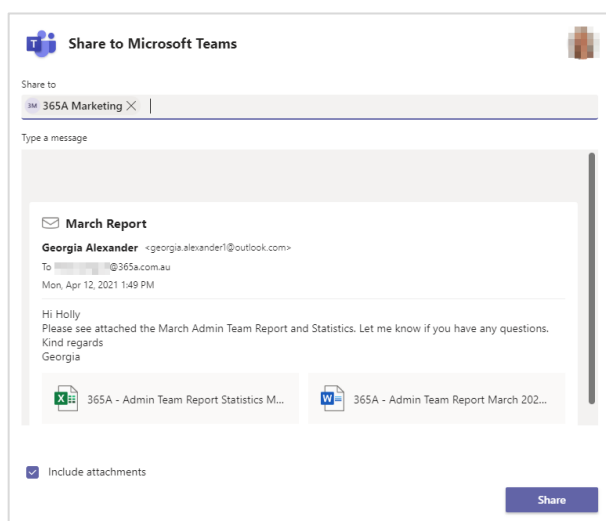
Share to Microsoft Teams

Share to

3M 365A Marketing

Type a message

March Report

Georgia Alexander <georgia.alexander1@outlook.com>

To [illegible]@365a.com.au

Mon, Apr 12, 2021 1:49 PM

Hi Holly
Please see attached the March Admin Team Report and Statistics. Let me know if you have any questions.
Kind regards
Georgia

365A - Admin Team Report Statistics M...

365A - Admin Team Report March 202...

Include attachments

Share